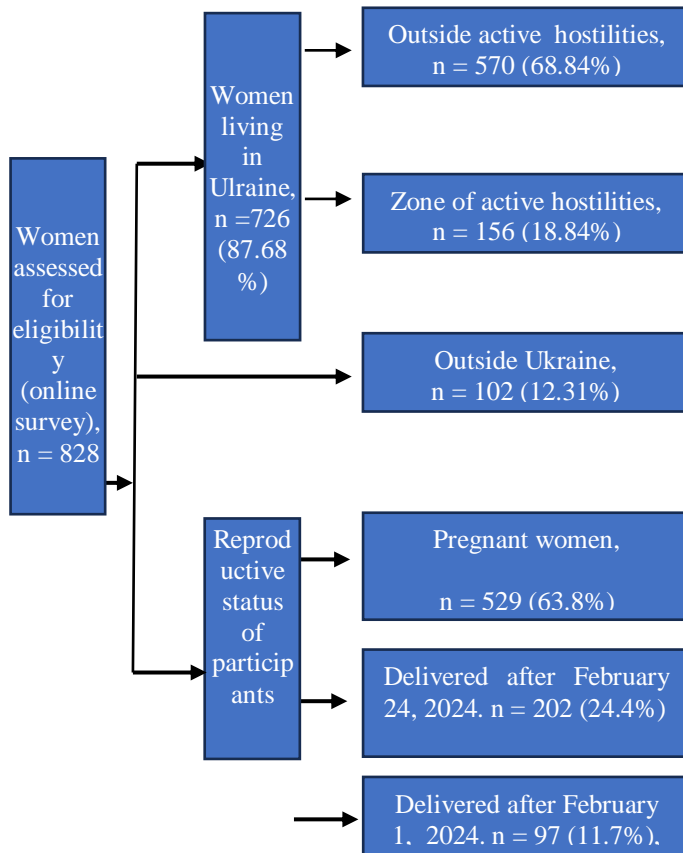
Women assessed for eligibility (online survey), n = 828

Women living in Ulraine, n =726 (87.68 %)

Outside active hostilities, n = 570 (68.84%)

Zone of active hostilities, n = 156 (18.84%)

Outside Ukraine, n = 102 (12.31%)

Reproductive status of participants

Pregnant women,

n = 529 (63.8%)

Delivered after February 24, 2024. n = 202 (24.4%)

Delivered after February 1, 2024. n = 97 (11.7%),